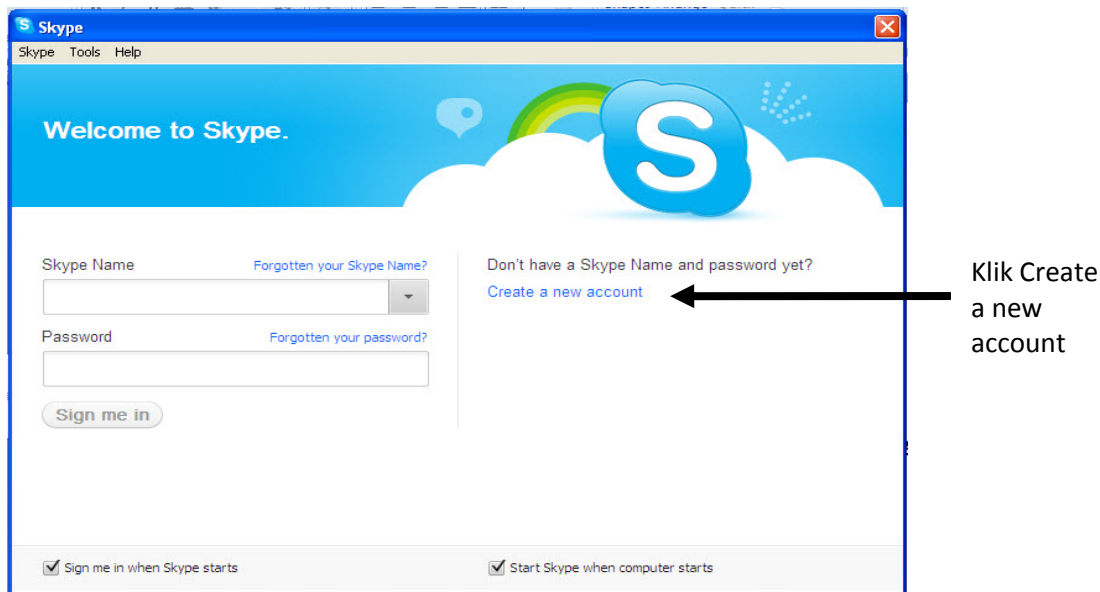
Skype

Skype Tools Help

Welcome to Skype.

Skype Name

Forgotten your Skype Name?

Password

Forgotten your password?

Sign me in

Don't have a Skype Name and password yet?

Create a new account

Klik Create a new account

Sign me in when Skype starts

Start Skype when computer starts